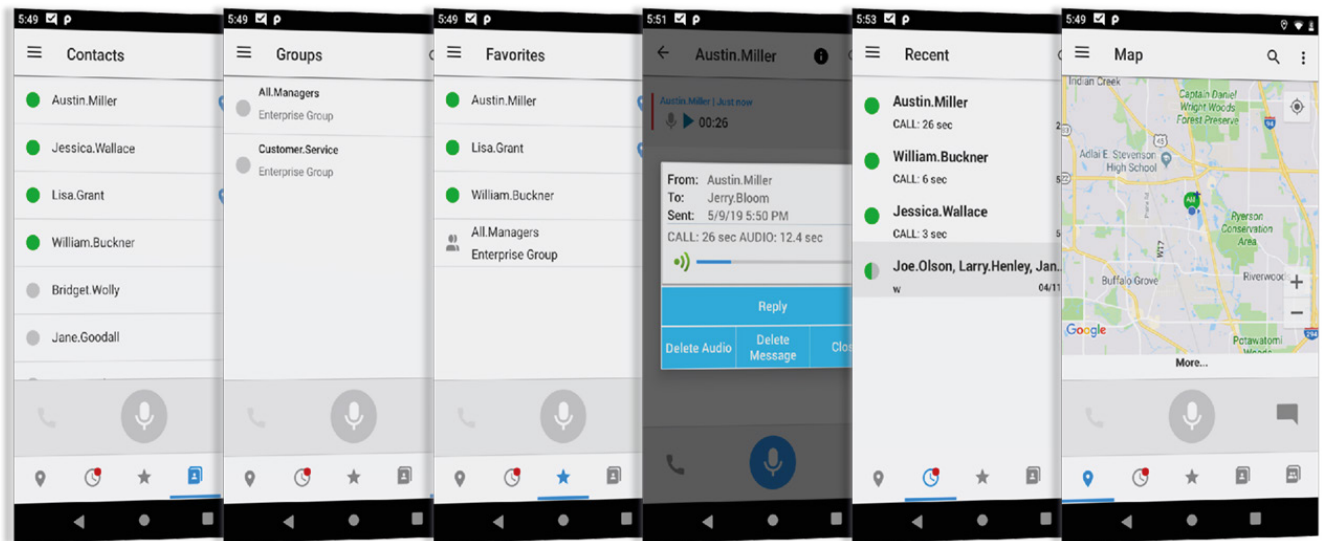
5:49 P

Contacts

Austin.Miller

Jessica.Wallace

Lisa.Grant

William.Buckner

Bridget.Wolly

Jane.Goodall

5:49 P

Groups

All.Managers
Enterprise Group

Customer.Service
Enterprise Group

5:49 P

Favorites

Austin.Miller

Lisa.Grant

William.Buckner

All.Managers
Enterprise Group

5:51 P

Austin.Miller

Austin.Miller | Just now
00:26

From: Austin.Miller
To: Jerry.Bloom
Sent: 5/9/19 5:50 PM
CALL: 26 sec AUDIO: 12.4 sec

Reply

Delete Audio

Delete Message

Clo

5:53 P

Recent

Austin.Miller
CALL: 26 sec

William.Buckner
CALL: 6 sec

Jessica.Wallace
CALL: 3 sec

Joe.Olson, Larry.Henley, Jan.
w
04/11

5:49 P

Map

Indian Creek

Captain Daniel Wright Woods Forest Preserve

Adlai E. Stevenson High School

Ryerson Conservation Area

Riverwoo

Buffalo Grove

Potawatomi Woods

Google

More...